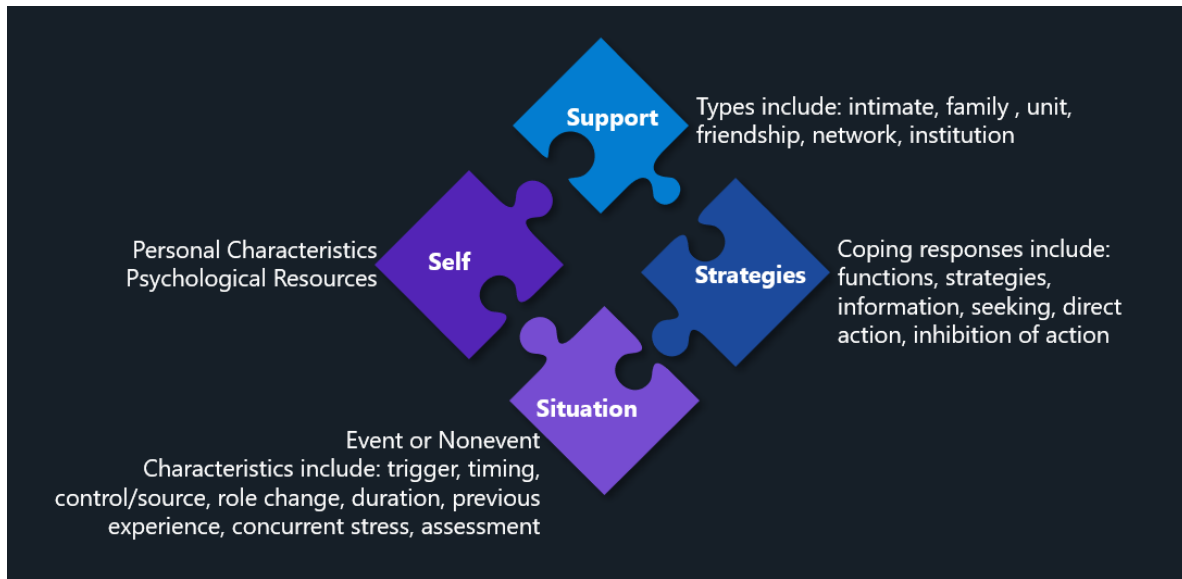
Support

Types include: intimate, family , unit, friendship, network, institution

Personal Characteristics
Psychological Resources

Self

Strategies

Coping responses include: functions, strategies, information, seeking, direct action, inhibition of action

Situation

Event or Nonevent
Characteristics include: trigger, timing, control/source, role change, duration, previous experience, concurrent stress, assessment